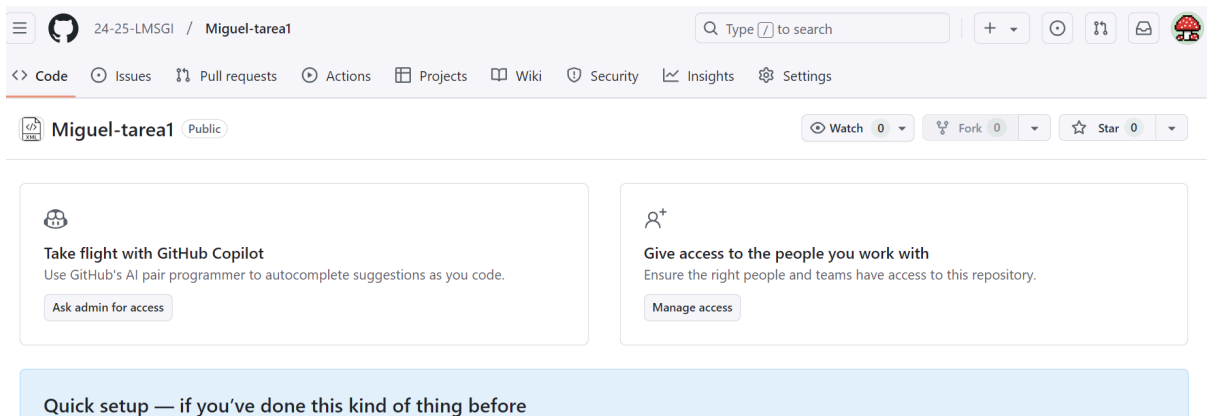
24-25-LMSGI / Miguel-tarea1

Type / to search

Code Issues Pull requests Actions Projects Wiki Security Insights Settings

Miguel-tarea1 Public

Watch 0 Fork 0 Star 0

Take flight with GitHub Copilot
Use GitHub's AI pair programmer to autocomplete suggestions as you code.
Ask admin for access

Give access to the people you work with
Ensure the right people and teams have access to this repository.
Manage access

Quick setup — if you've done this kind of thing before